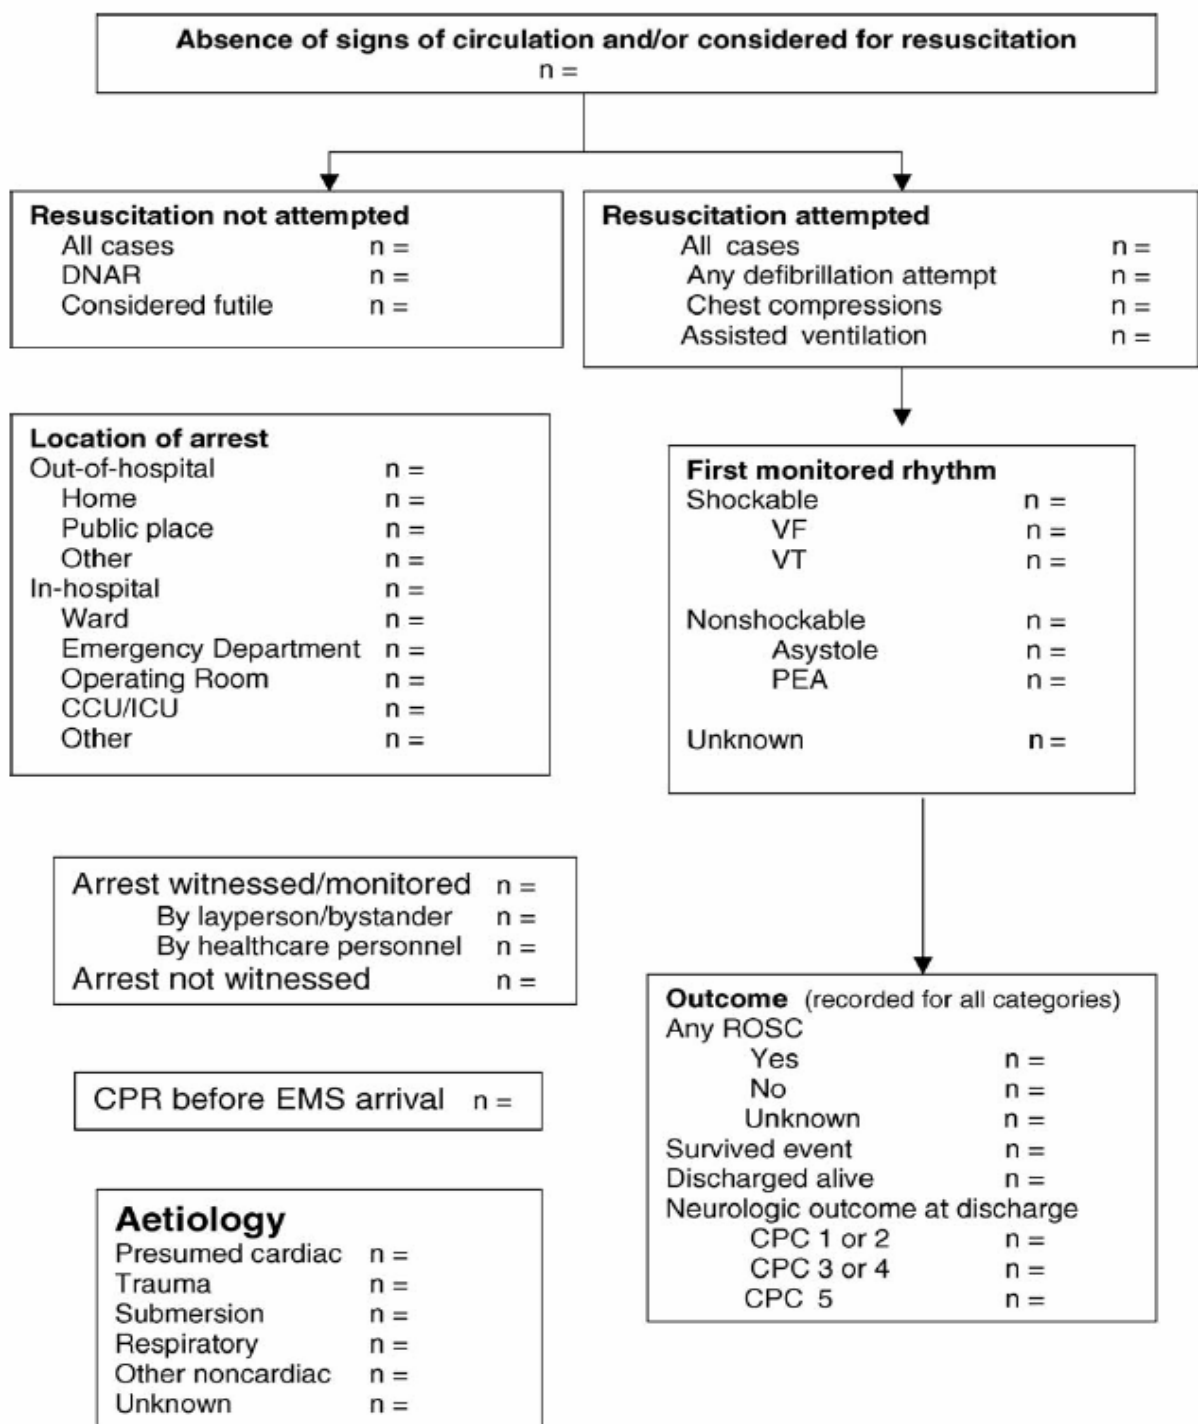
Absence of signs of circulation and/or considered for resuscitation
n =

Resuscitation not attempted
All cases n =
DNAR n =
Considered futile n =

Resuscitation attempted
All cases n =
Any defibrillation attempt n =
Chest compressions n =
Assisted ventilation n =

Location of arrest
Out-of-hospital n =
Home n =
Public place n =
Other n =
In-hospital n =
Ward n =
Emergency Department n =
Operating Room n =
CCU/ICU n =
Other n =

First monitored rhythm
Shockable n =
VF n =
VT n =

Nonshockable n =
Asystole n =
PEA n =

Unknown n =

Arrest witnessed/monitored n =
By layperson/bystander n =
By healthcare personnel n =
Arrest not witnessed n =

CPR before EMS arrival n =

Aetiology
Presumed cardiac n =
Trauma n =
Submersion n =
Respiratory n =
Other noncardiac n =
Unknown n =

Outcome (recorded for all categories)
Any ROSC
Yes n =
No n =
Unknown n =
Survived event n =
Discharged alive n =
Neurologic outcome at discharge
CPC 1 or 2 n =
CPC 3 or 4 n =
CPC 5 n =